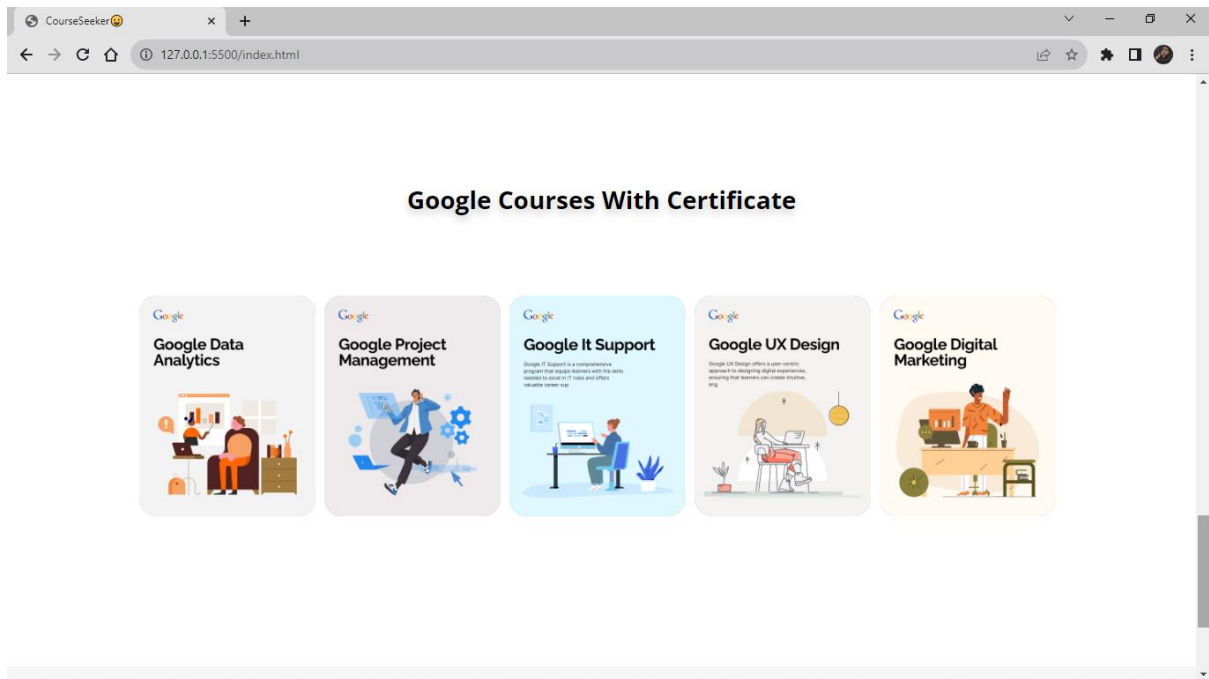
CourseSeeker😛

127.0.0.1:5500/index.html

Google Courses With Certificate

Google
Google Data Analytics

Google
Google Project Management

Google
Google It Support
Google IT Support is a comprehensive program that equips learners with the skills needed to excel in IT roles and offers valuable career sup

Google
Google UX Design
Google UX Design offers a user-centric approach to designing digital experiences, ensuring that learners can create intuitive, eng

Google
Google Digital Marketing